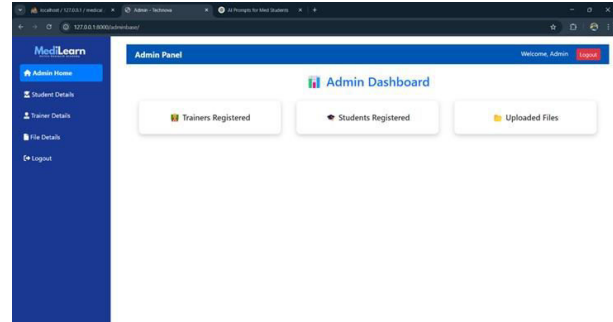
localhost / 127.0.0.1 / medical | Admin - Technova | AI Prompts for Med Students | +

127.0.0.1:8000/adminbase/

MediLearn

Admin Home

Student Details

Trainer Details

File Details

Logout

Admin Panel

Welcome, Admin

Logout

Admin Dashboard

Trainers Registered

Students Registered

Uploaded Files